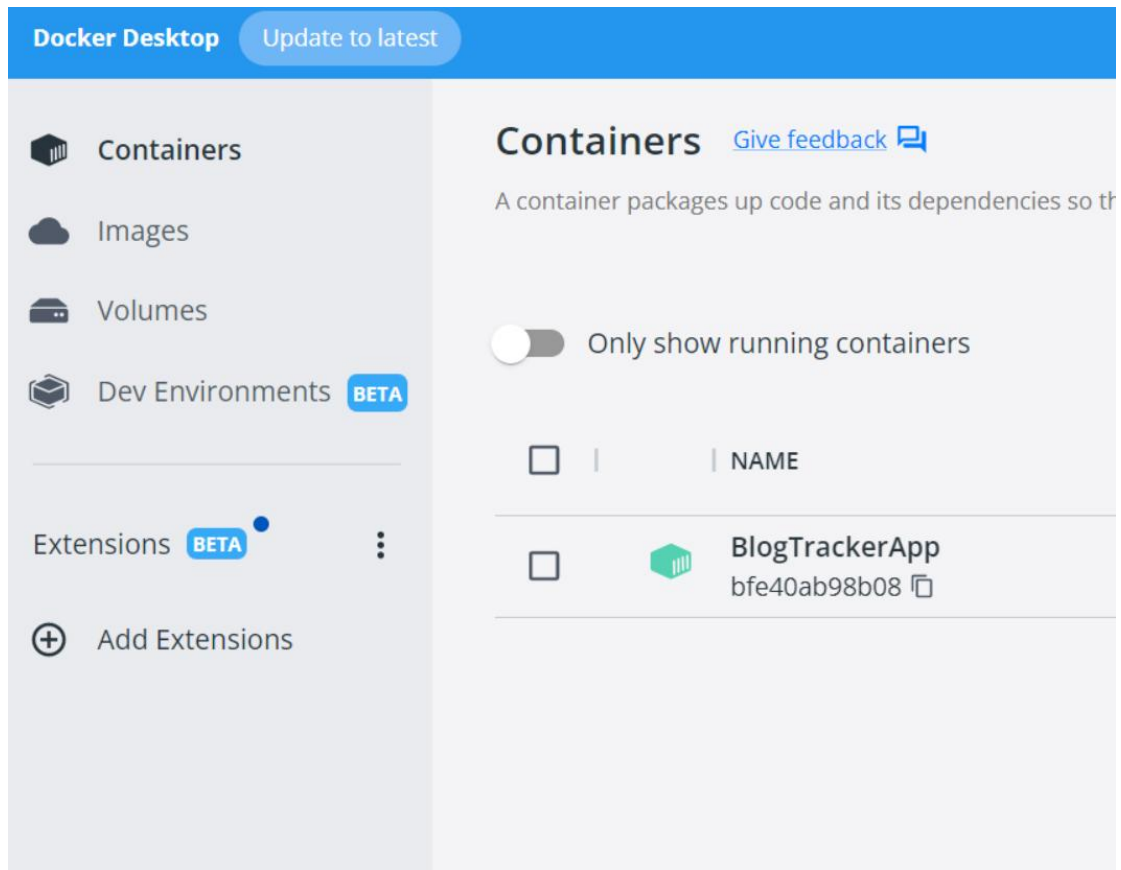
Docker Desktop Update to latest

Containers

Images

Volumes

Dev Environments BETA

Extensions BETA

Add Extensions

Containers Give feedback

A container packages up code and its dependencies so th

Only show running containers

| | NAME |
|---|---|
| | BlogTrackerApp bfe40ab98b08 |